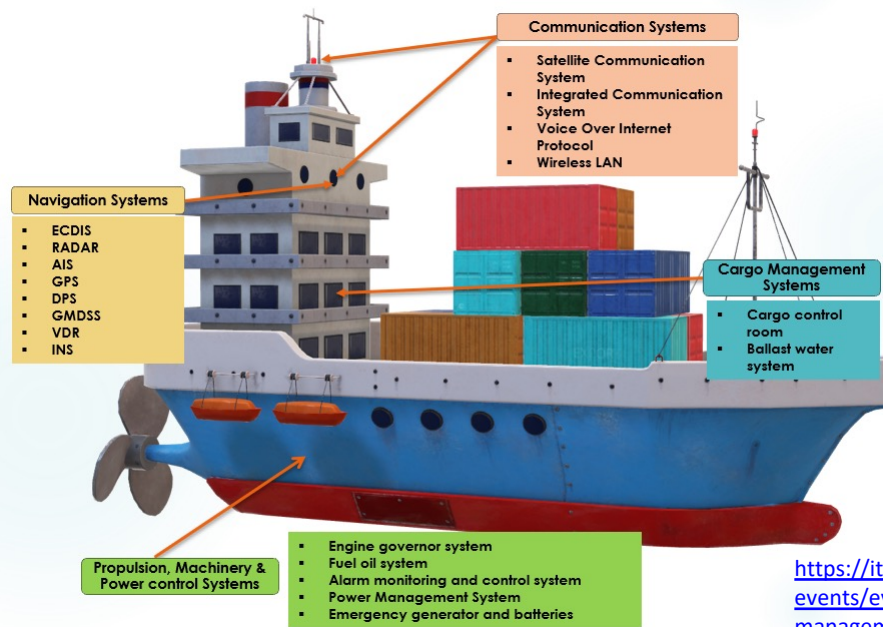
Communication Systems

- Satellite Communication System
- Integrated Communication System
- Voice Over Internet Protocol
- Wireless LAN

Navigation Systems

- ECDIS
- RADAR
- AIS
- GPS
- DPS
- GMDSS
- VDR
- INS

Cargo Management Systems

- Cargo control room
- Ballast water system

Propulsion, Machinery & Power control Systems

- Engine governor system
- Fuel oil system
- Alarm monitoring and control system
- Power Management System
- Emergency generator and batteries

https://it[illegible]
events/ev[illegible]
managem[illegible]